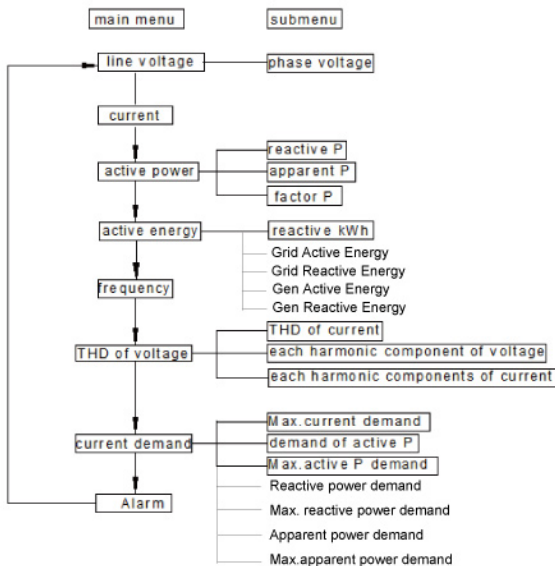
main menu

submenu

line voltage

phase voltage

current

active power

reactive P

apparent P

factor P

active energy

reactive kWh

Grid Active Energy

Grid Reactive Energy

Gen Active Energy

Gen Reactive Energy

frequency

THD of voltage

THD of current

each harmonic component of voltage

each harmonic components of current

current demand

Max.current demand

demand of active P

Max.active P demand

Reactive power demand

Max. reactive power demand

Apparent power demand

Max.apparent power demand

Alarm